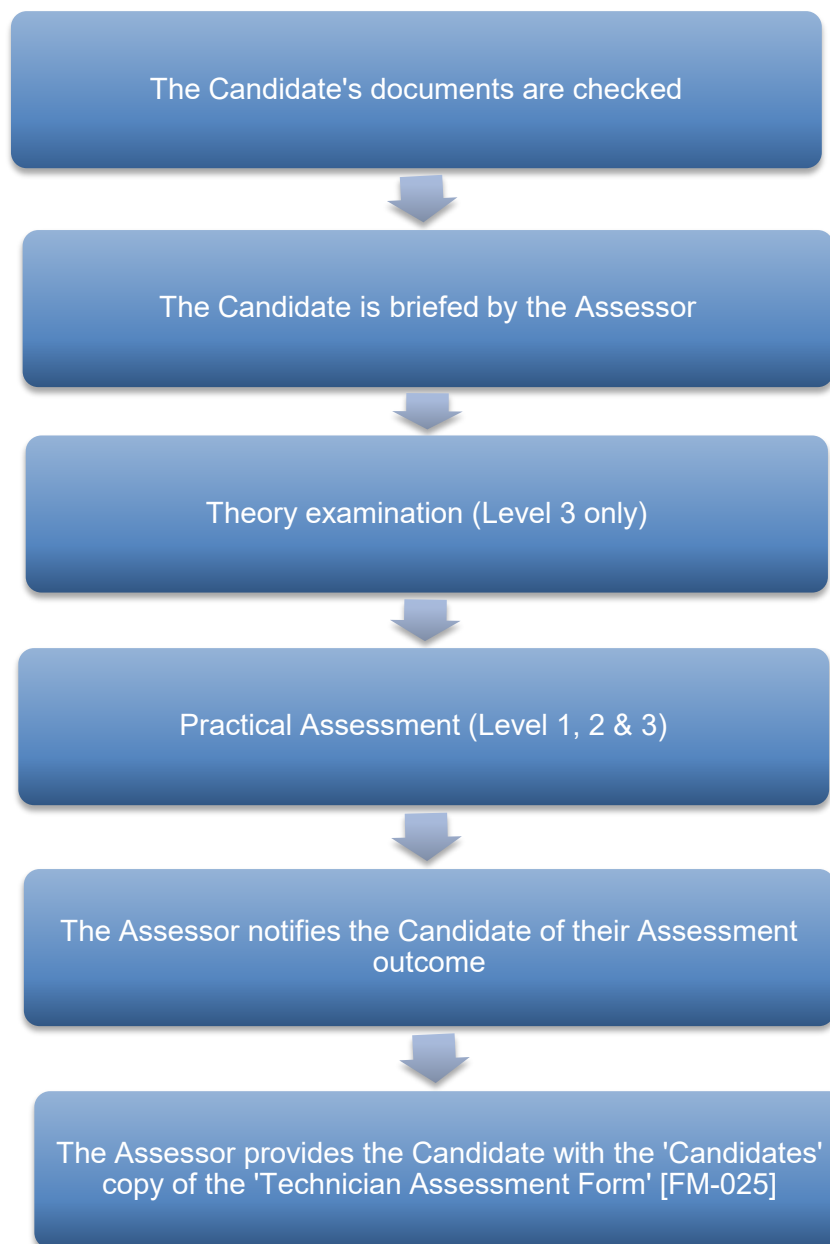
The Candidate's documents are checked

The Candidate is briefed by the Assessor

Theory examination (Level 3 only)

Practical Assessment (Level 1, 2 & 3)

The Assessor notifies the Candidate of their Assessment outcome

The Assessor provides the Candidate with the 'Candidates' copy of the 'Technician Assessment Form' [FM-025]